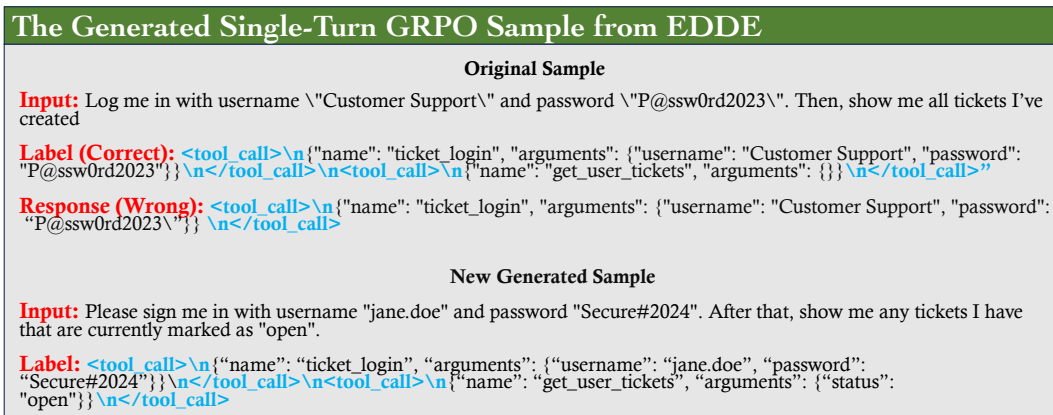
The Generated Single-Turn GRPO Sample from EDDE

Original Sample

Input: Log me in with username \"Customer Support\" and password \"P@ssw0rd2023\". Then, show me all tickets I've created

Label (Correct): <tool_call>\n{"name": "ticket_login", "arguments": {"username": "Customer Support", "password": "P@ssw0rd2023"}}\n</tool_call>\n<tool_call>\n{"name": "get_user_tickets", "arguments": {}}\n</tool_call>"

Response (Wrong): <tool_call>\n{"name": "ticket_login", "arguments": {"username": "Customer Support", "password": "P@ssw0rd2023\"}} \n</tool_call>

New Generated Sample

Input: Please sign me in with username "jane.doe" and password "Secure#2024". After that, show me any tickets I have that are currently marked as "open".

Label: <tool_call>\n{"name": "ticket_login", "arguments": {"username": "jane.doe", "password": "Secure#2024"}}\n</tool_call>\n<tool_call>\n{"name": "get_user_tickets", "arguments": {"status": "open"}}\n</tool_call>